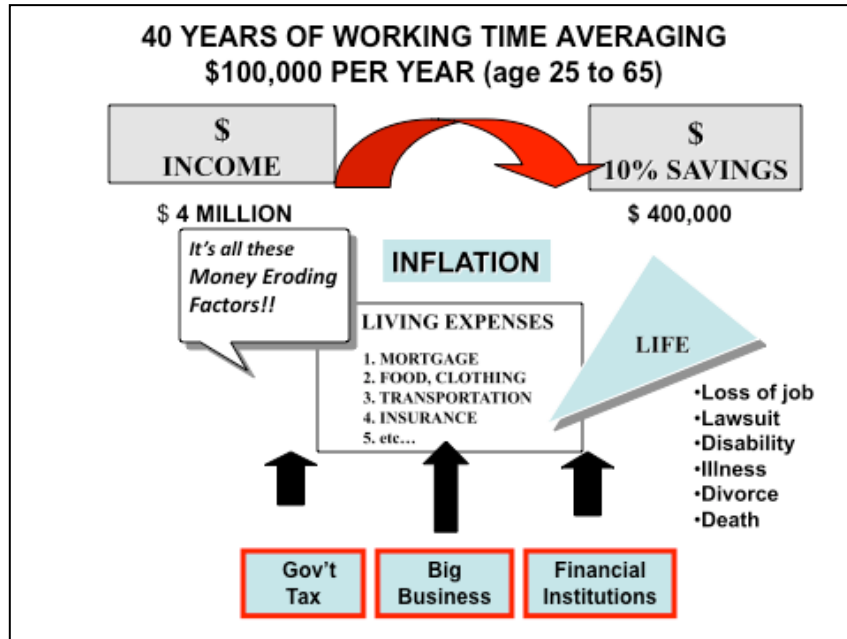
40 YEARS OF WORKING TIME AVERAGING
$100,000 PER YEAR (age 25 to 65)

$
INCOME

$
10% SAVINGS

$ 4 MILLION

$ 400,000

It's all these Money Eroding Factors!!

INFLATION

LIVING EXPENSES
1. MORTGAGE
2. FOOD, CLOTHING
3. TRANSPORTATION
4. INSURANCE
5. etc…

LIFE

•Loss of job
•Lawsuit
•Disability
•Illness
•Divorce
•Death

Gov't Tax

Big Business

Financial Institutions